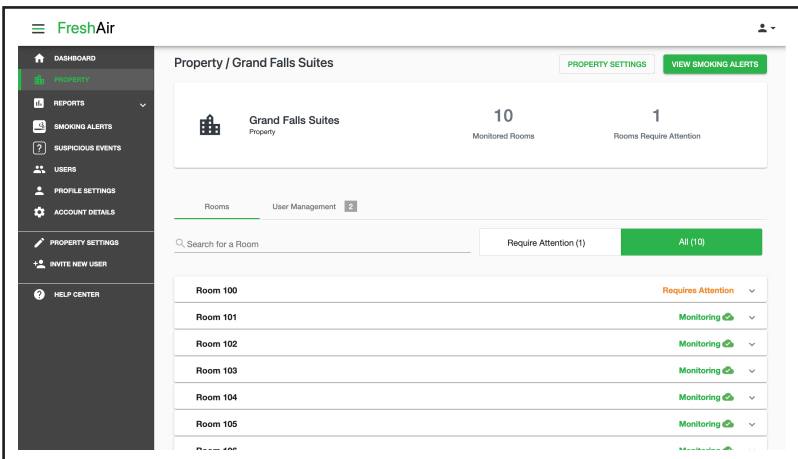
FreshAir

DASHBOARD
PROPERTY
REPORTS
SMOKING ALERTS
SUSPICIOUS EVENTS
USERS
PROFILE SETTINGS
ACCOUNT DETAILS
PROPERTY SETTINGS
INVITE NEW USER
HELP CENTER

Property / Grand Falls Suites

PROPERTY SETTINGS
VIEW SMOKING ALERTS

Grand Falls Suites
Property

10
Monitored Rooms

1
Rooms Require Attention

Rooms
User Management 2

Search for a Room

Require Attention (1)
All (10)

Room 100 Requires Attention
Room 101 Monitoring
Room 102 Monitoring
Room 103 Monitoring
Room 104 Monitoring
Room 105 Monitoring
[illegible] Monitoring